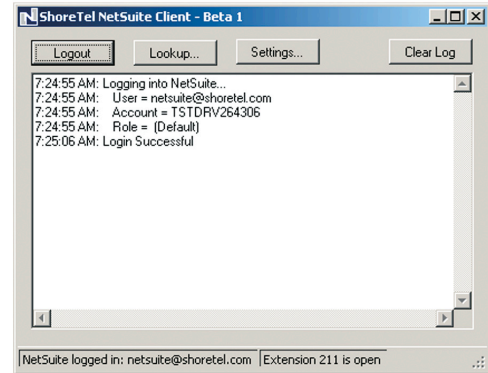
ShoreTel NetSuite Client - Beta 1

Logout Lookup... Settings... Clear Log

7:24:55 AM: Logging into NetSuite...
7:24:55 AM: User = netsuite@shoretel.com
7:24:55 AM: Account = TSTDRV264306
7:24:55 AM: Role = (Default)
7:25:06 AM: Login Successful

NetSuite logged in: netsuite@shoretel.com | Extension 211 is open